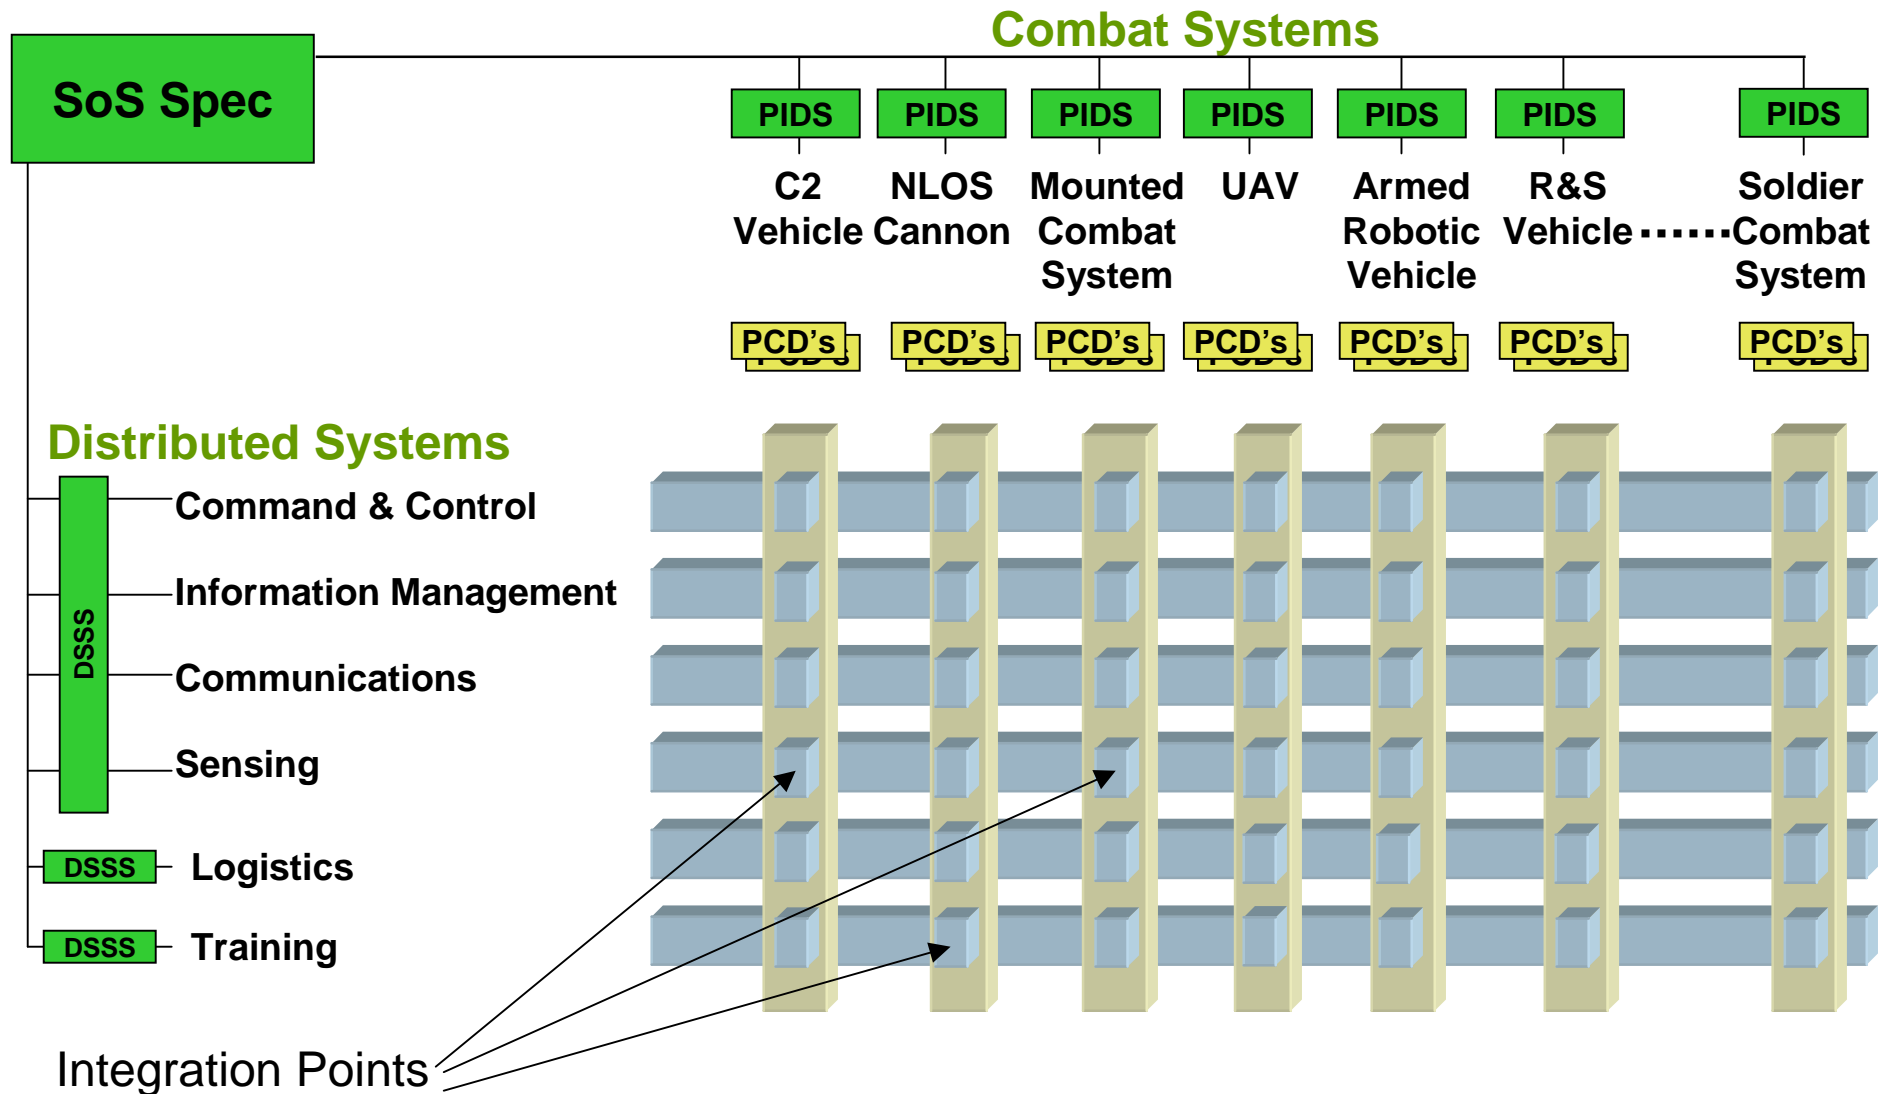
Combat Systems

SoS Spec

PIDS
C2 Vehicle
PCD's

PIDS
NLOS Cannon
PCD's

PIDS
Mounted Combat System
PCD's

PIDS
UAV
PCD's

PIDS
Armed Robotic Vehicle
PCD's

PIDS
R&S Vehicle
PCD's

PIDS
Soldier Combat System
PCD's

Distributed Systems

DSSS
Command & Control
Information Management
Communications
Sensing

DSSS Logistics

DSSS Training

Integration Points